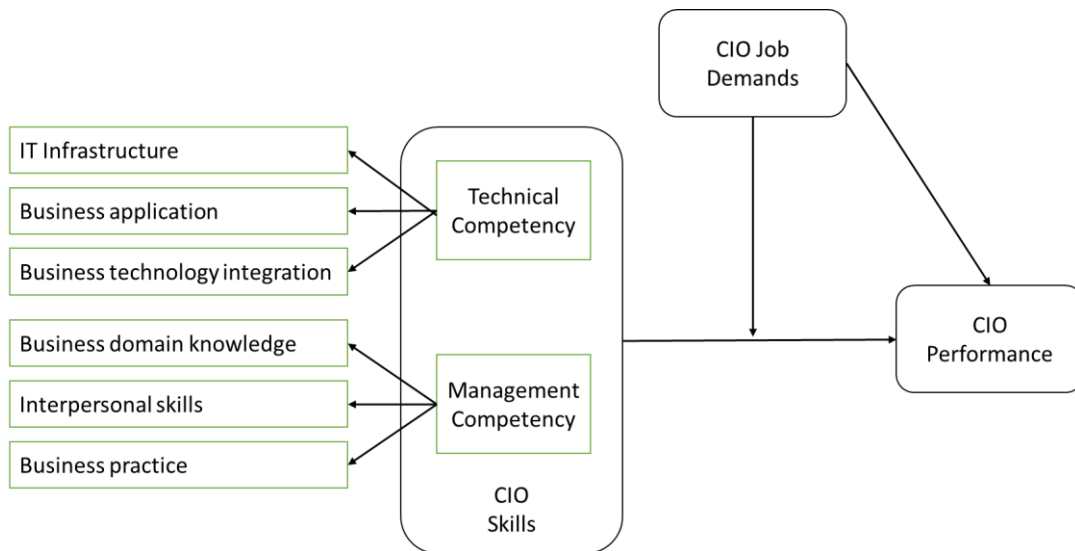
CIO Job Demands

IT Infrastructure

Business application

Business technology integration

Technical Competency

Business domain knowledge

Interpersonal skills

Business practice

Management Competency

CIO Skills

CIO Performance